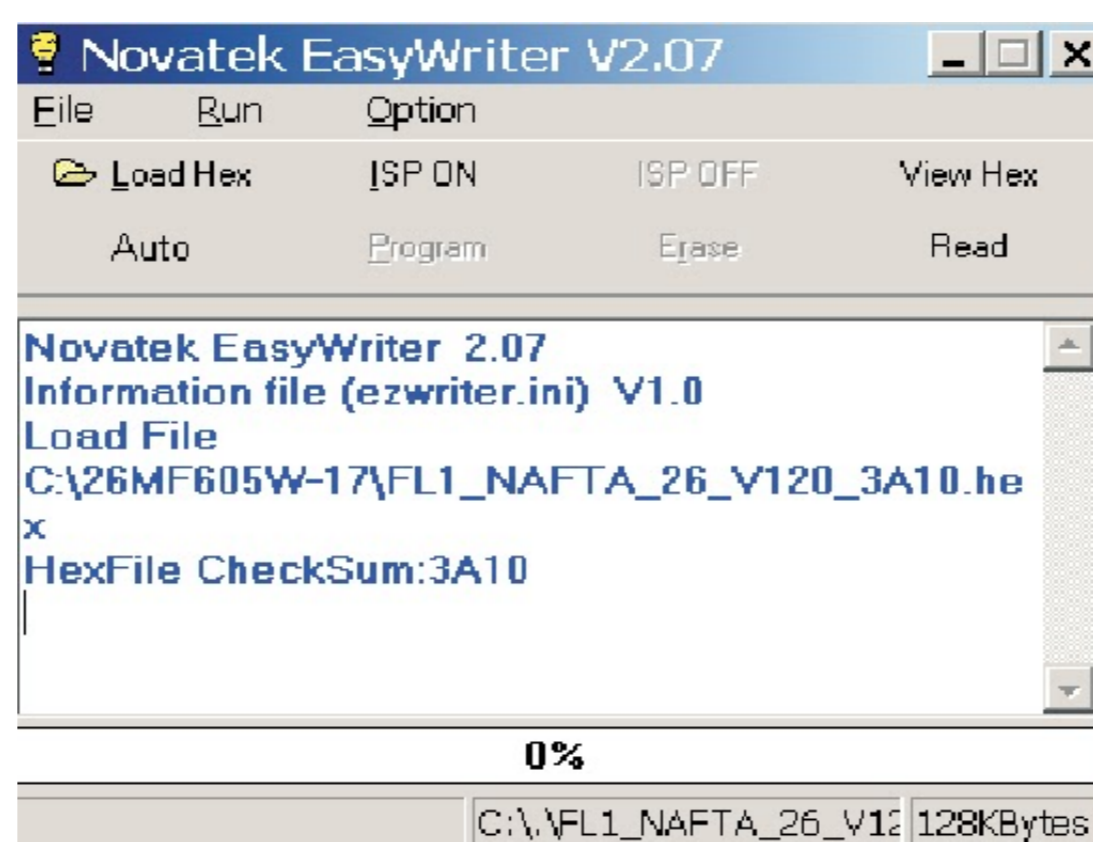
Novatek EasyWriter V2.07

File Run Option

Load Hex ISP ON ISP OFF View Hex

Auto Program Erase Read

Novatek EasyWriter 2.07
Information file (ezwriter.ini) V1.0
Load File
C:\26MF605W-17\FL1_NAFTA_26_V120_3A10.he
x
HexFile CheckSum:3A10

0%

C:\.\FL1_NAFTA_26_V12 128KBytes